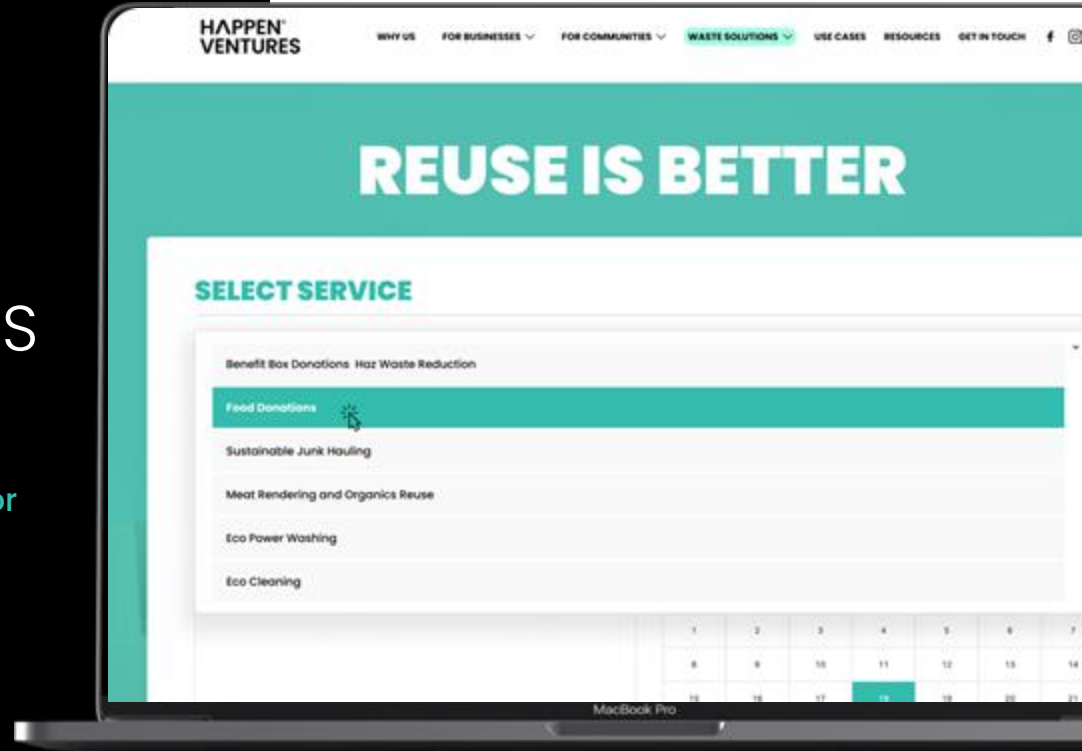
S

or

HAPPEN VENTURES

WHY US FOR BUSINESSES FOR COMMUNITIES WASTE SOLUTIONS USE CASES RESOURCES GET IN TOUCH

REUSE IS BETTER

SELECT SERVICE

Benefit Box Donations Haz Waste Reduction

Food Donations

Sustainable Junk Hauling

Meat Rendering and Organics Reuse

Eco Power Washing

Eco Cleaning

| 1 | 2 | 3 | 4 | 5 | 6 | 7 |
|---|---|---|---|---|---|---|
| 8 | 9 | 10 | 11 | 12 | 13 | 14 |
| 15 | 16 | 17 | 18 | 19 | 20 | 21 |

MacBook Pro